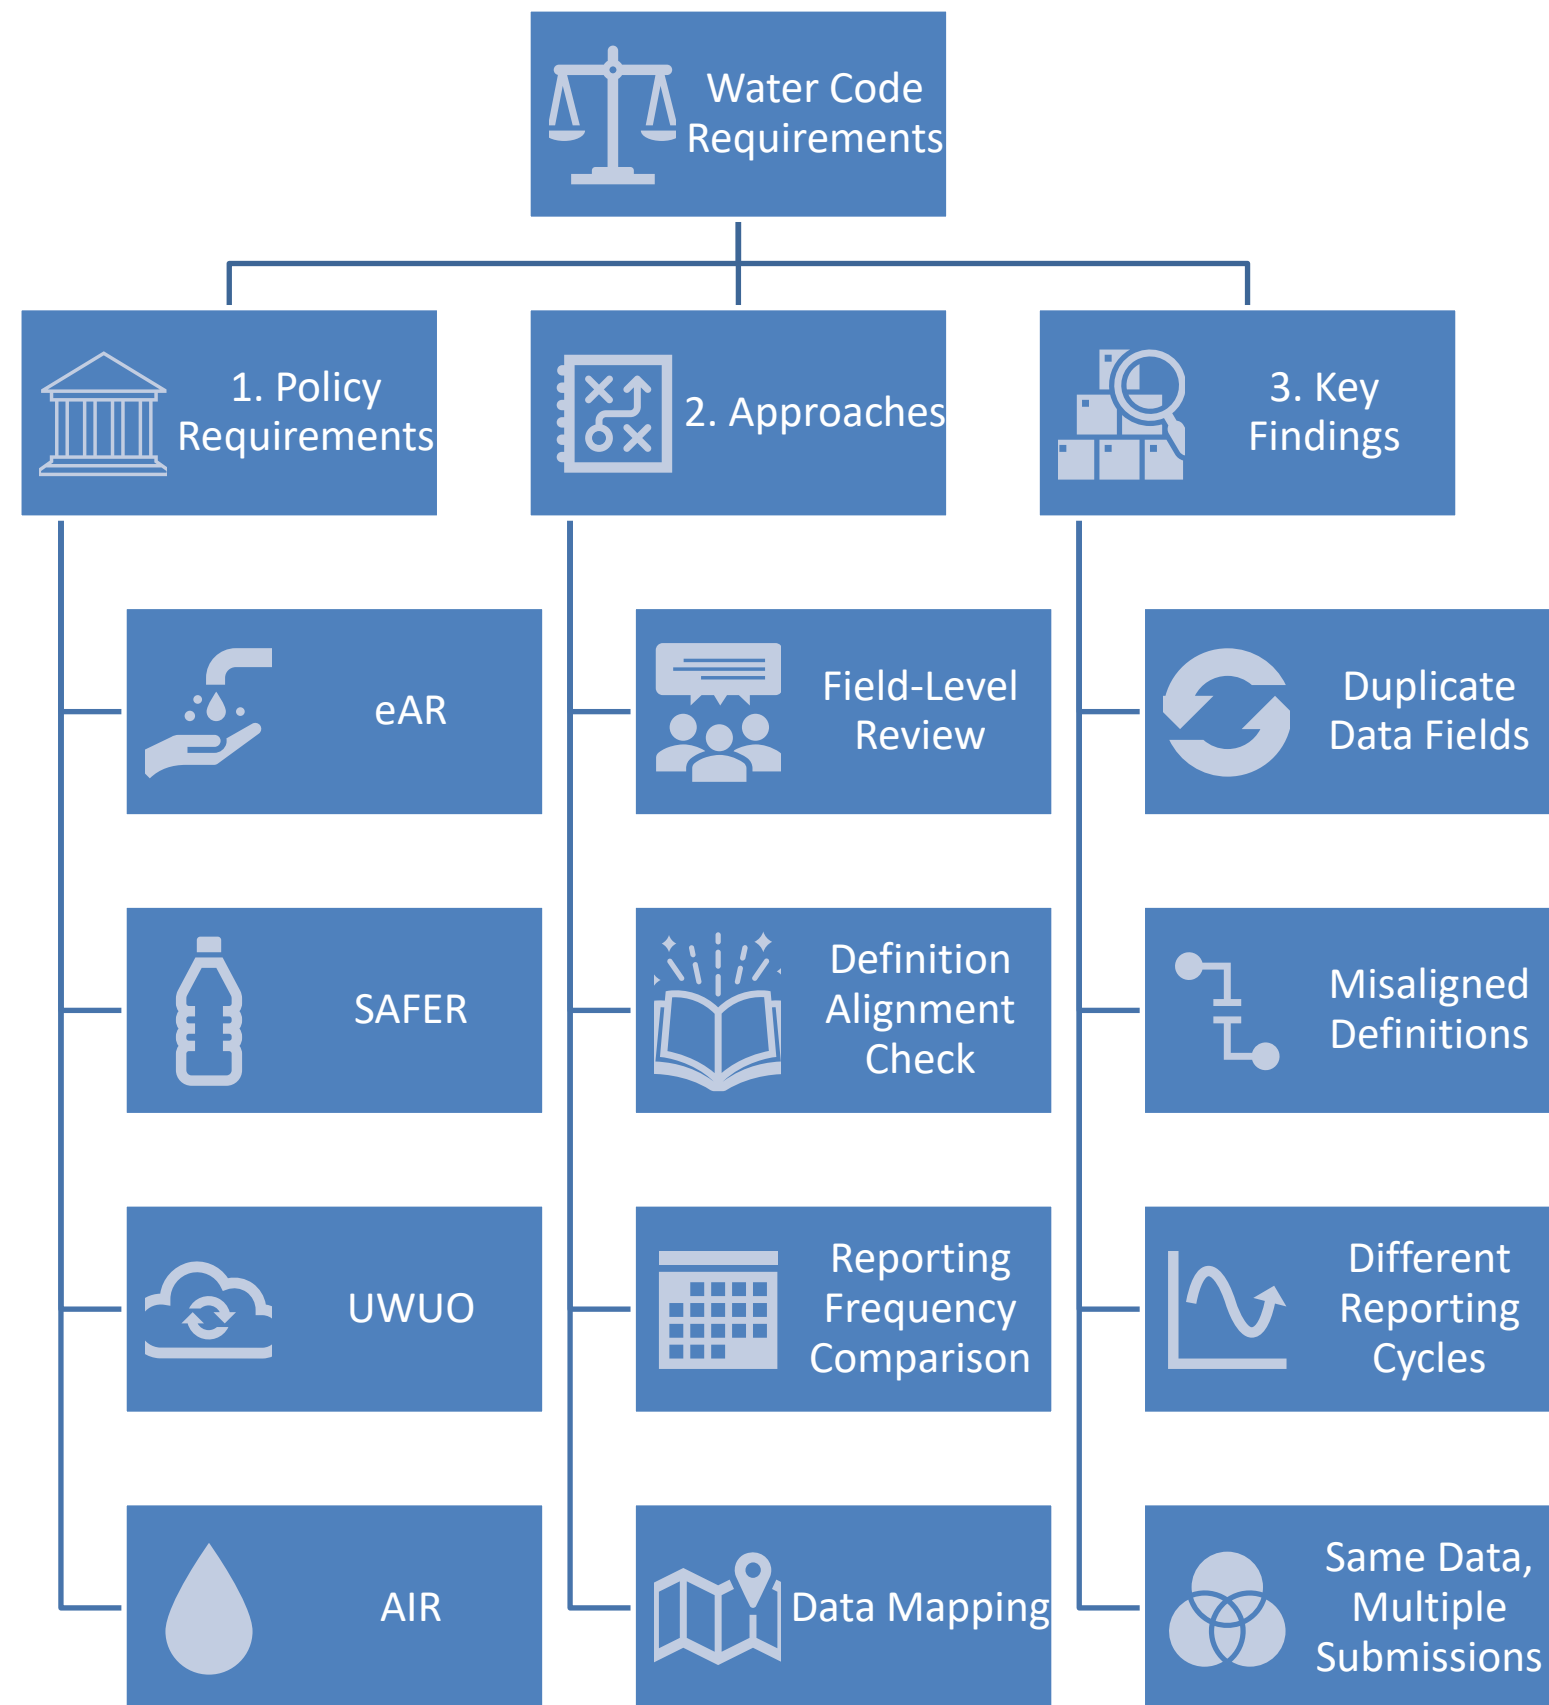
Water Code Requirements

1. Policy Requirements

2. Approaches

3. Key Findings

eAR

SAFER

UWUO

AIR

Field-Level Review

Definition Alignment Check

Reporting Frequency Comparison

Data Mapping

Duplicate Data Fields

Misaligned Definitions

Different Reporting Cycles

Same Data, Multiple Submissions